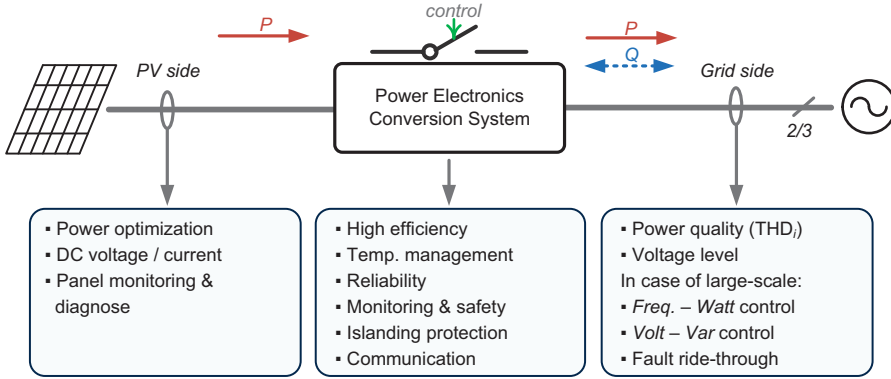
control

P

P

Q

PV side

Power Electronics Conversion System

Grid side

2/3

▪ Power optimization
▪ DC voltage / current
▪ Panel monitoring & diagnose

▪ High efficiency
▪ Temp. management
▪ Reliability
▪ Monitoring & safety
▪ Islanding protection
▪ Communication

▪ Power quality (THD$_i$)
▪ Voltage level
In case of large-scale:
▪ Freq. – Watt control
▪ Volt – Var control
▪ Fault ride-through